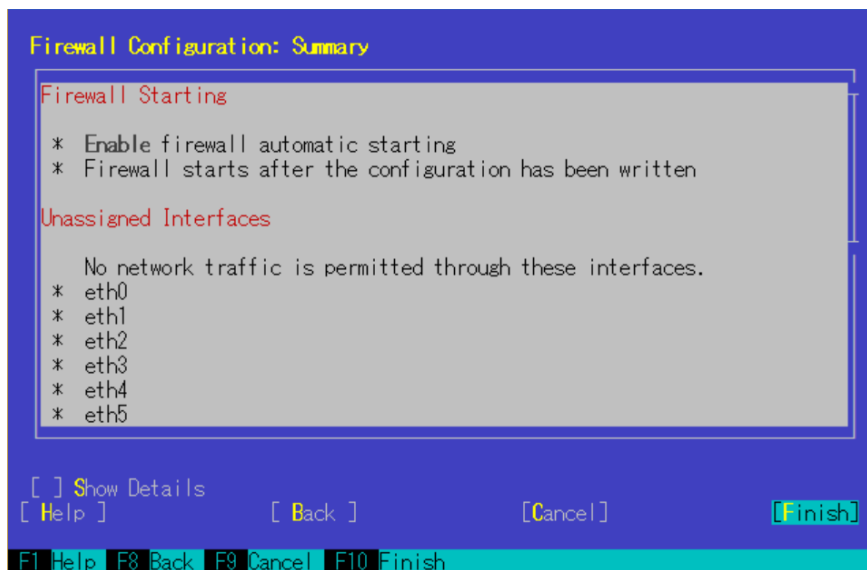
Firewall Configuration: Summary

Firewall Starting

* Enable firewall automatic starting
* Firewall starts after the configuration has been written

Unassigned Interfaces

No network traffic is permitted through these interfaces.
* eth0
* eth1
* eth2
* eth3
* eth4
* eth5

[ ] Show Details
[ Help ]
[ Back ]
[Cancel]
[Finish]

F1 Help F8 Back F9 Cancel F10 Finish